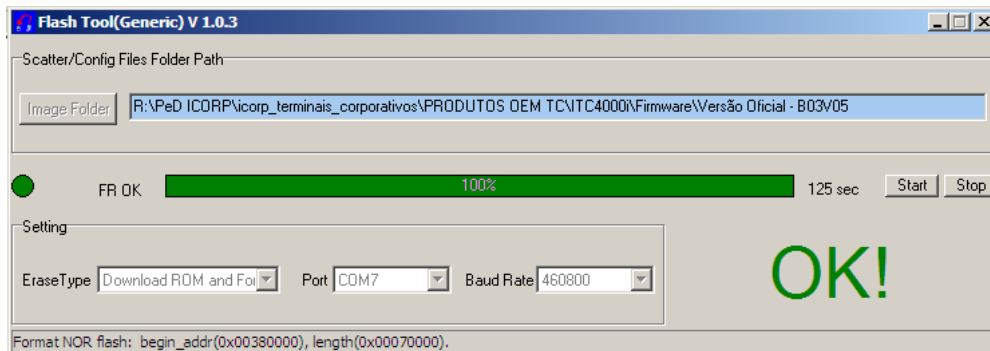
Flash Tool(Generic) V 1.0.3

Scatter/Config Files Folder Path

Image Folder

R:\PeD ICORP\icorp_terminais_corporativos\PRODUTOS OEM TC\ITC4000i\Firmware\Versão Oficial - B03V05

FR OK

100%

125 sec

Start

Stop

Setting

EraseType Download ROM and For

Port COM7

Baud Rate 460800

OK!

Format NOR flash: begin_addr(0x00380000), length(0x00070000).